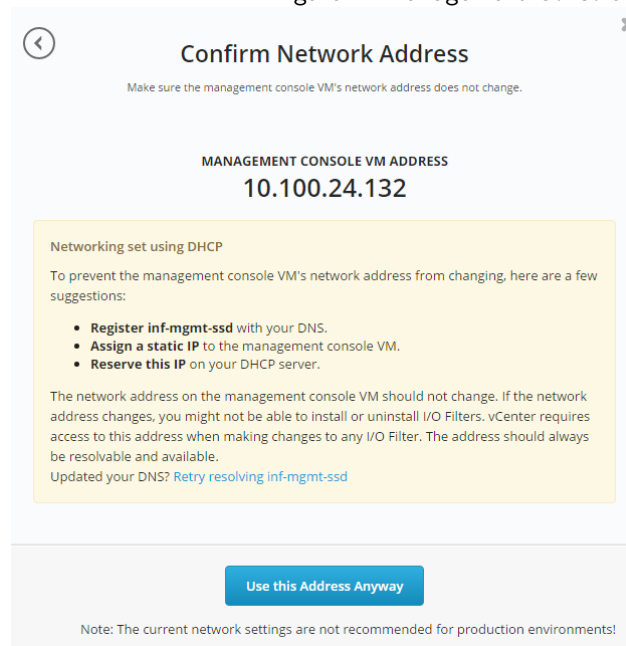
Confirm Network Address

Make sure the management console VM's network address does not change.

MANAGEMENT CONSOLE VM ADDRESS
10.100.24.132

Networking set using DHCP

To prevent the management console VM's network address from changing, here are a few suggestions:

- **Register inf-mgmt-ssd** with your DNS.
- **Assign a static IP** to the management console VM.
- **Reserve this IP** on your DHCP server.

The network address on the management console VM should not change. If the network address changes, you might not be able to install or uninstall I/O Filters. vCenter requires access to this address when making changes to any I/O Filter. The address should always be resolvable and available.
Updated your DNS? Retry resolving inf-mgmt-ssd

Use this Address Anyway

Note: The current network settings are not recommended for production environments!